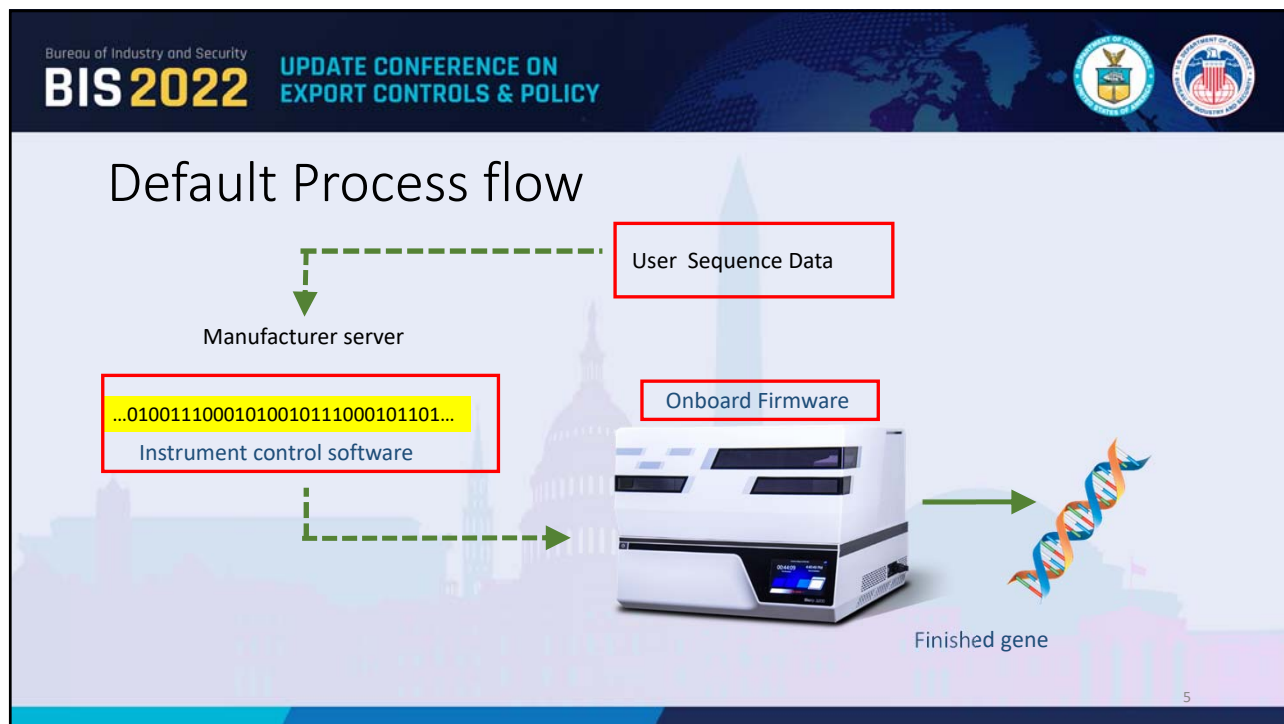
Bureau of Industry and Security
BIS 2022 UPDATE CONFERENCE ON EXPORT CONTROLS & POLICY

Default Process flow

User Sequence Data

Manufacturer server

…0100111000101001011100010110​1…

Instrument control software

Onboard Firmware

Finished gene

5